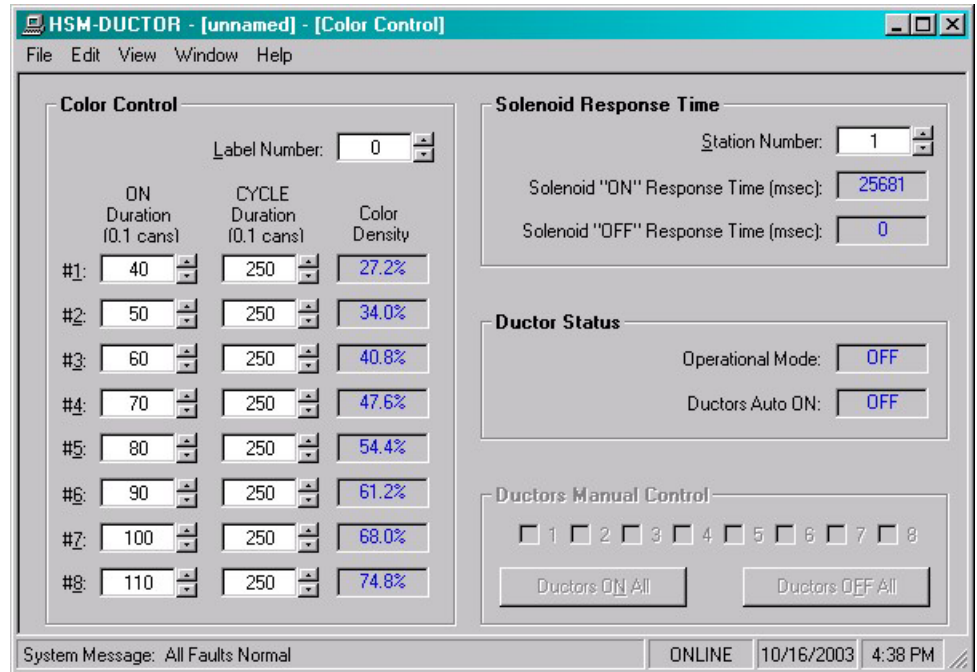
HSM-DUCTOR - [unnamed] - [Color Control]

File Edit View Window Help

Color Control

Label Number: 0

| | ON Duration (0.1 cans) | CYCLE Duration (0.1 cans) | Color Density |
|---|---|---|---|
| #1: | 40 | 250 | 27.2% |
| #2: | 50 | 250 | 34.0% |
| #3: | 60 | 250 | 40.8% |
| #4: | 70 | 250 | 47.6% |
| #5: | 80 | 250 | 54.4% |
| #6: | 90 | 250 | 61.2% |
| #7: | 100 | 250 | 68.0% |
| #8: | 110 | 250 | 74.8% |

Solenoid Response Time

Station Number: 1

Solenoid "ON" Response Time (msec): 25681

Solenoid "OFF" Response Time (msec): 0

Ductor Status

Operational Mode: OFF

Ductors Auto ON: OFF

Ductors Manual Control

1 2 3 4 5 6 7 8

Ductors ON All

Ductors OFF All

System Message: All Faults Normal

ONLINE

10/16/2003

4:38 PM